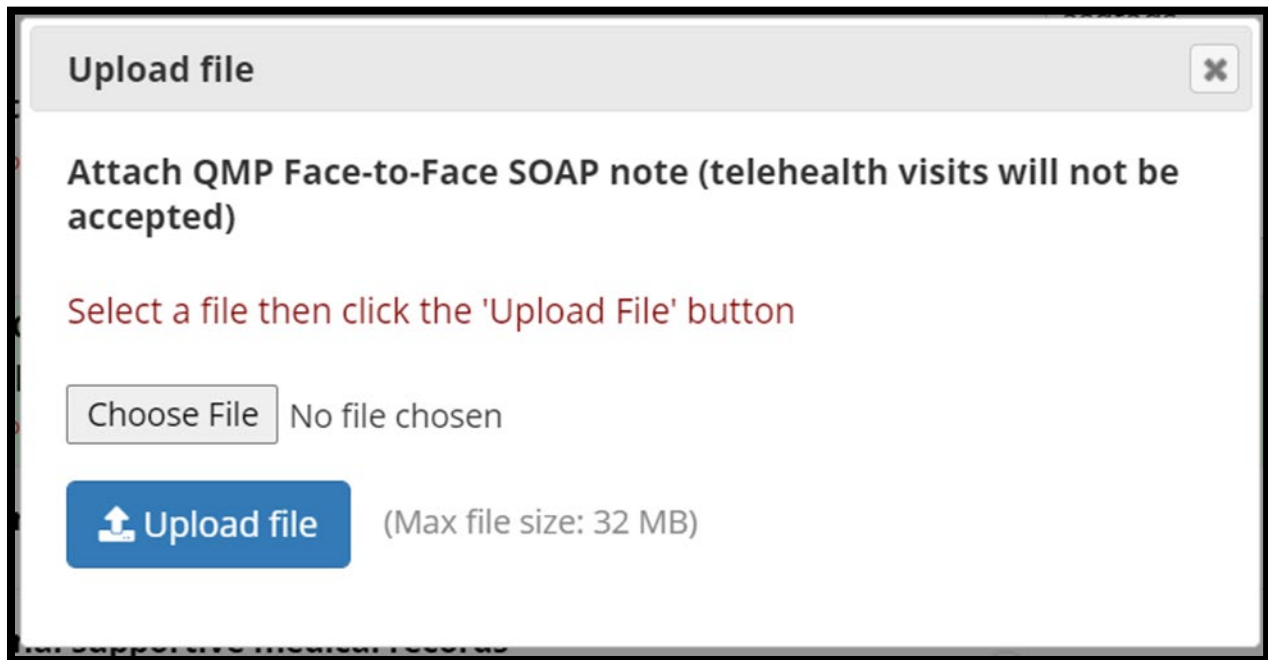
Upload file

×

Attach QMP Face-to-Face SOAP note (telehealth visits will not be accepted)

Select a file then click the 'Upload File' button

Choose File No file chosen

Upload file (Max file size: 32 MB)